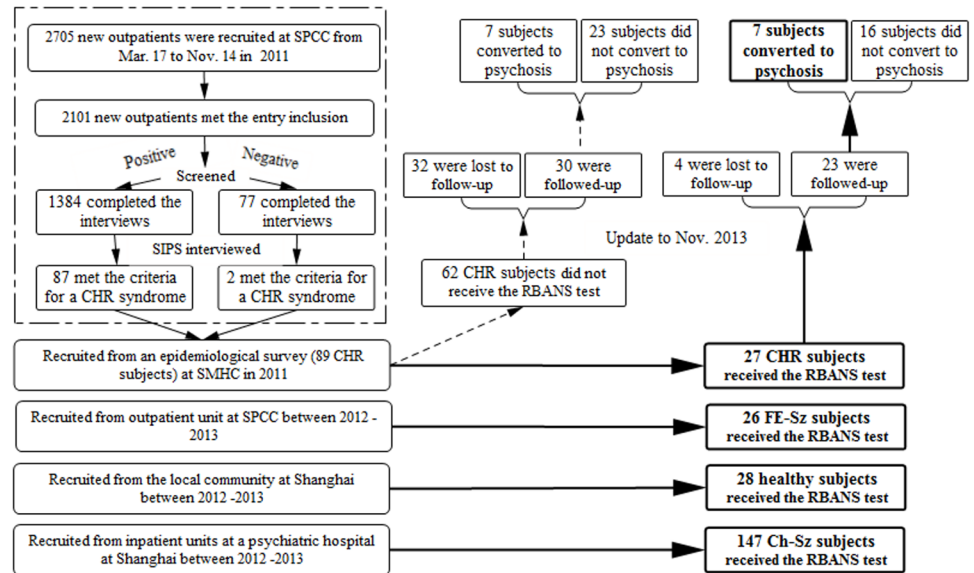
2705 new outpatients were recruited at SPCC from Mar. 17 to Nov. 14 in 2011

2101 new outpatients met the entry inclusion

Positive

Negative

Screened

1384 completed the interviews

77 completed the interviews

SIPS interviewed

87 met the criteria for a CHR syndrome

2 met the criteria for a CHR syndrome

Recruited from an epidemiological survey (89 CHR subjects) at SMHC in 2011

Recruited from outpatient unit at SPCC between 2012 - 2013

Recruited from the local community at Shanghai between 2012 -2013

Recruited from inpatient units at a psychiatric hospital at Shanghai between 2012 -2013

7 subjects converted to psychosis

23 subjects did not convert to psychosis

32 were lost to follow-up

30 were followed-up

62 CHR subjects did not receive the RBANS test

7 subjects converted to psychosis

16 subjects did not convert to psychosis

4 were lost to follow-up

23 were followed-up

Update to Nov. 2013

27 CHR subjects received the RBANS test

26 FE-Sz subjects received the RBANS test

28 healthy subjects received the RBANS test

147 Ch-Sz subjects received the RBANS test